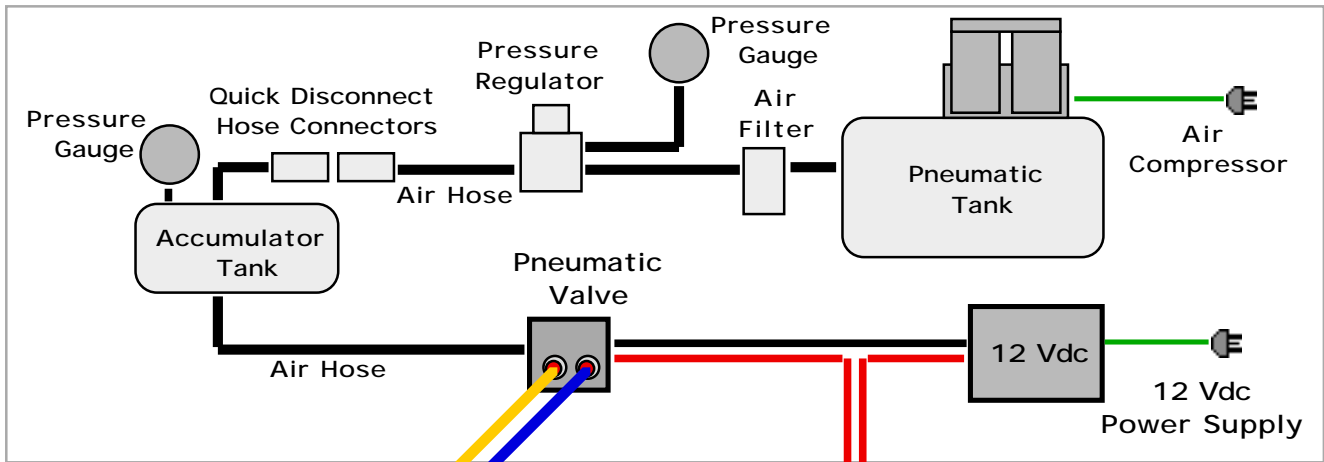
Pressure Gauge

Pressure Regulator

Pressure Gauge

Quick Disconnect Hose Connectors

Air Filter

Air Compressor

Air Hose

Pneumatic Tank

Accumulator Tank

Pneumatic Valve

12 Vdc

12 Vdc Power Supply

Air Hose